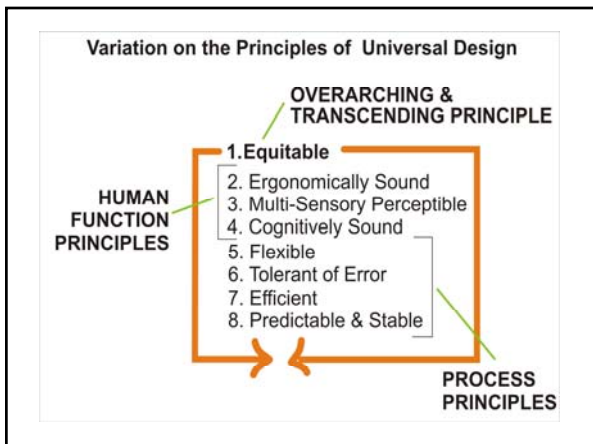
Variation on the Principles of Universal Design

OVERARCHING & TRANSCENDING PRINCIPLE

1.Equitable

HUMAN FUNCTION PRINCIPLES

2. Ergonomically Sound
3. Multi-Sensory Perceptible
4. Cognitively Sound
5. Flexible
6. Tolerant of Error
7. Efficient
8. Predictable & Stable

PROCESS PRINCIPLES